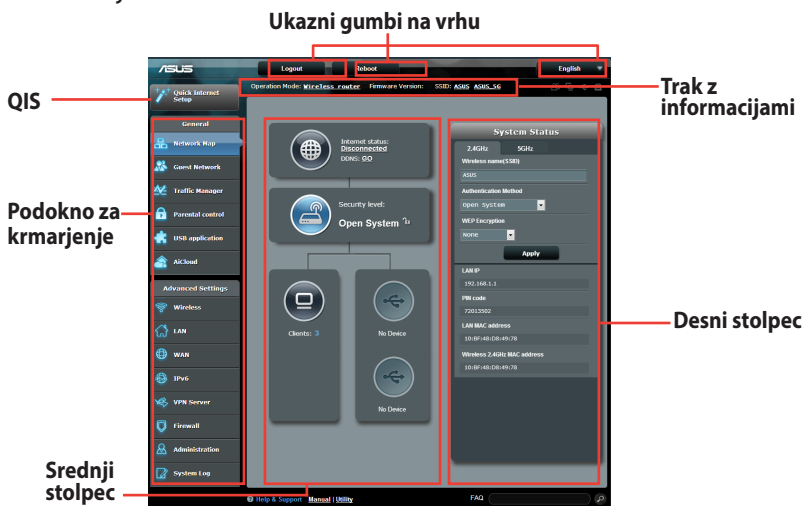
Ukazni gumbi na vrhu

QIS

Trak z informacijami

Podokno za krmarjenje

Desni stolpec

Srednji stolpec

/ISUS

Logout

Reboot

English

Quick Internet Setup

Operation Mode: Wireless router Firmware Version: SSID: ASUS ASUS_5G

General

Network Map

Guest Network

Traffic Manager

Parental control

USB application

AiCloud

Advanced Settings

Wireless

LAN

WAN

IPv6

VPN Server

Firewall

Administration

System Log

Internet status: Disconnected

DDNS: GO

Security level:

Open System

Clients: 3

No Device

No Device

System Status

2.4GHz

5GHz

Wireless name(SSID)

ASUS

Authentication Method

Open System

WEP Encryption

None

Apply

LAN IP

192.168.1.1

PIN code

72013502

LAN MAC address

10:BF:48:D8:49:78

Wireless 2.4GHz MAC address

10:BF:48:D8:49:78

Help & Support Manual | Utility

FAQ